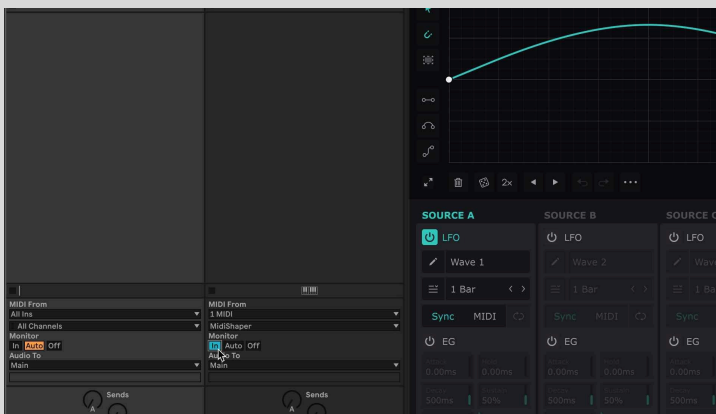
MIDI From
All Ins
All Channels
Monitor
In Auto Off
Audio To
Main

Sends
A

MIDI From
1 MIDI
MidiShaper
Monitor
In Auto Off
Audio To
Main

Sends
A

2x

SOURCE A
LFO
Wave 1
1 Bar
Sync MIDI
EG
0.00ms 0.00ms
500ms 50%

SOURCE B
LFO
Wave 2
1 Bar
Sync MIDI
EG
0.00ms 0.00ms
500ms 50%

SOURCE C
LFO
Wave
1 Ba
Sync
EG
0.00ms
500ms